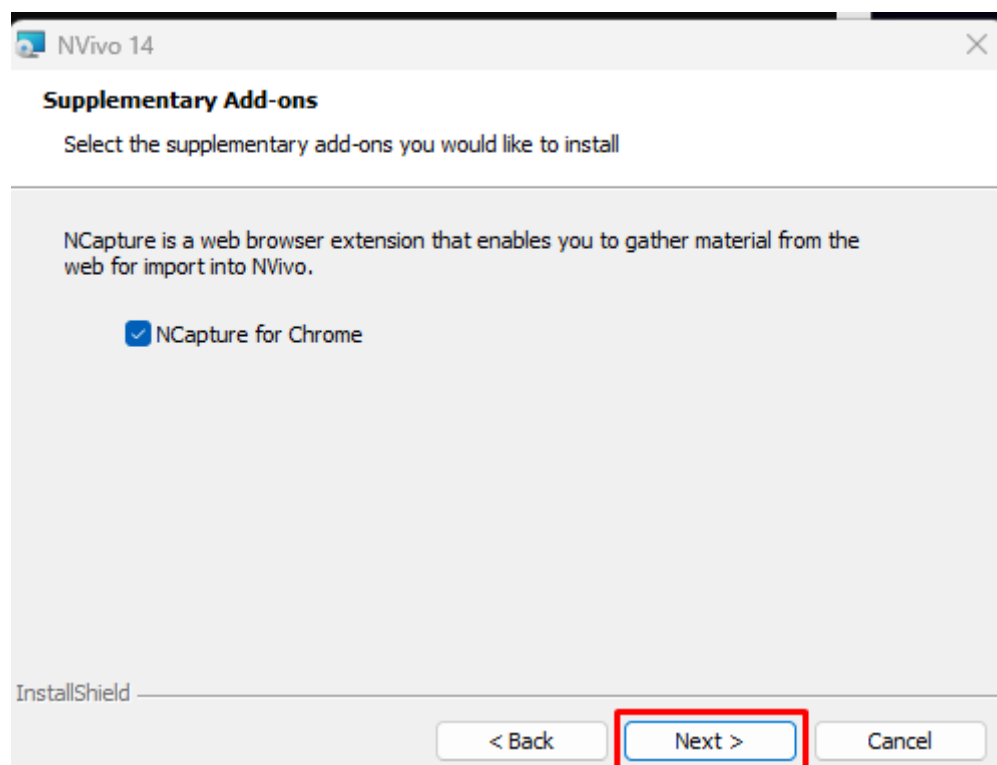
NVivo 14

Supplementary Add-ons

Select the supplementary add-ons you would like to install

NCapture is a web browser extension that enables you to gather material from the web for import into NVivo.

NCapture for Chrome

InstallShield

< Back

Next >

Cancel